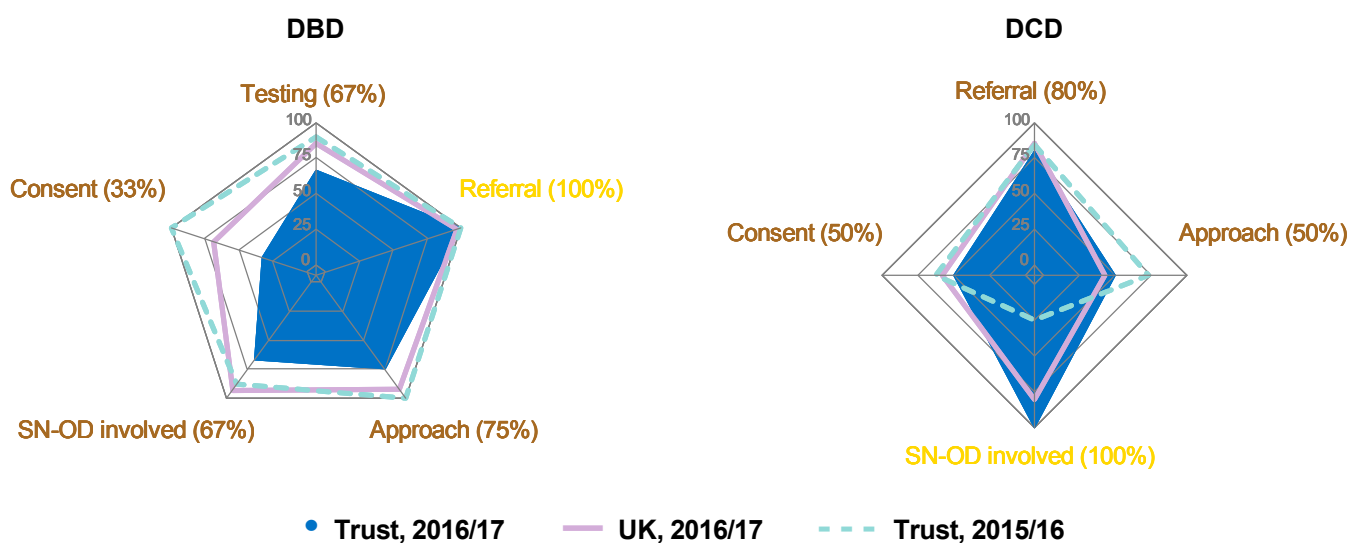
DBD

Testing (67%)

100
75
50
25
0

Referral (100%)

Consent (33%)

SN-OD involved (67%)

Approach (75%)

DCD

Referral (80%)

100
75
50
25
0

Consent (50%)

Approach (50%)

SN-OD involved (100%)

Trust, 2016/17   UK, 2016/17   Trust, 2015/16